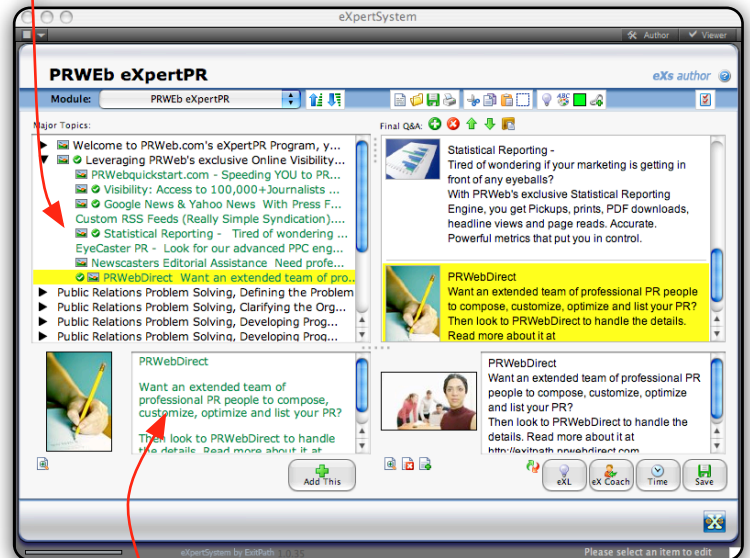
eXpertSystem

Author Viewer

PRWEb eXpertPR

eXs author

Module: PRWEb eXpertPR

Major Topics:

Welcome to PRWeb.com's eXpertPR Program, y...
Leveraging PRWeb's exclusive Online Visibility...
PRWebquickstart.com - Speeding YOU to PR...
Visibility: Access to 100,000+Journalists ...
Google News & Yahoo News With Press F...
Custom RSS Feeds (Really Simple Syndication)....
Statistical Reporting - Tired of wondering ...
EyeCaster PR - Look for our advanced PPC eng...
Newscasters Editorial Assistance Need profe...
PRWebDirect Want an extended team of pro...
Public Relations Problem Solving, Defining the Problem
Public Relations Problem Solving, Clarifying the Org...
Public Relations Problem Solving, Developing Prog...
Public Relations Problem Solving, Developing Prog...

Final Q&A:

Statistical Reporting -
Tired of wondering if your marketing is getting in front of any eyeballs?
With PRWeb's exclusive Statistical Reporting Engine, you get Pickups, prints, PDF downloads, headline views and page reads. Accurate. Powerful metrics that put you in control.

PRWebDirect
Want an extended team of professional PR people to compose, customize, optimize and list your PR?
Then look to PRWebDirect to handle the details.
Read more about it at

PRWebDirect

Want an extended team of professional PR people to compose, customize, optimize and list your PR?

Then look to PRWebDirect to handle the details. Read more about it at

PRWebDirect
Want an extended team of professional PR people to compose, customize, optimize and list your PR?
Then look to PRWebDirect to handle the details. Read more about it at
http://exitpath.prwebdirect.com

Add This

eXL eX Coach Time Save

eXpertSystem by ExitPath 1.0.35

Please select an item to edit